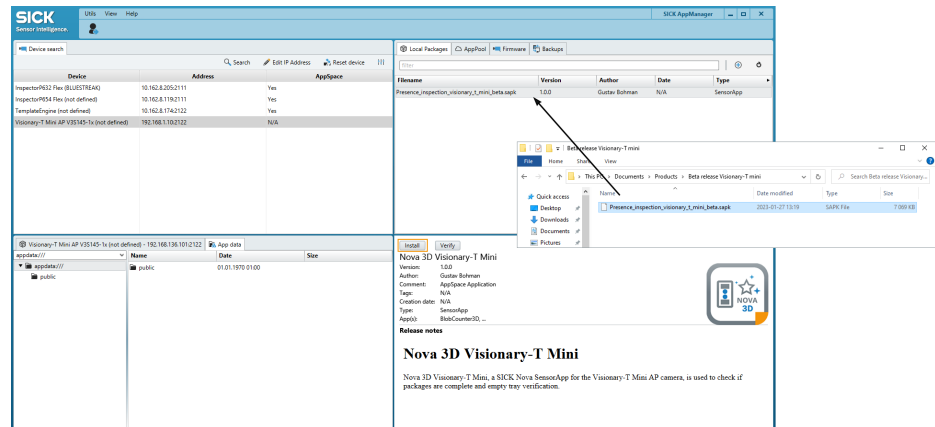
SICK Sensor Intelligence.

Utils View Help

SICK AppManager

Device search

Search Edit IP Address Reset device

| Device | Address | AppSpace |
|---|---|---|
| InspectorP632 Flex (BLUESTREAK) | 10.162.8.205:2111 | Yes |
| InspectorP654 Flex (not defined) | 10.162.8.119:2111 | Yes |
| TemplateEngine (not defined) | 10.162.8.174:2122 | Yes |
| Visionary-T Mini AP V3S145-1x (not defined) | 192.168.1.10:2122 | N/A |

Local Packages AppPool Firmware Backups

Filter

| Filename | Version | Author | Date | Type |
|---|---|---|---|---|
| Presence_inspection_visionary_t_mini_beta.sapk | 1.0.0 | Gustav Bohman | N/A | SensorApp |

Beta release Visionary-T mini

File Home Share View

This PC > Documents > Products > Beta release Visionary-T mini

Search Beta release Visionary...

Quick access
Desktop
Downloads
Documents
Pictures

| Name | Date modified | Type | Size |
|---|---|---|---|
| Presence_inspection_visionary_t_mini_beta.sapk | 2023-01-27 13:19 | SAPK File | 7 069 KB |

Visionary-T Mini AP V3S145-1x (not defined) - 192.168.136.101:2122 App data

appdata:///

appdata:///
public

| Name | Date | Size |
|---|---|---|
| public | 01.01.1970 01:00 | |

Install Verify

Nova 3D Visionary-T Mini
Version: 1.0.0
Author: Gustav Bohman
Comment: AppSpace Application
Tags: N/A
Creation date: N/A
Type: SensorApp
App(s): BlobCounter3D, ...

Release notes

NOVA 3D

Nova 3D Visionary-T Mini

Nova 3D Visionary-T Mini, a SICK Nova SensorApp for the Visionary-T Mini AP camera, is used to check if packages are complete and empty tray verification.